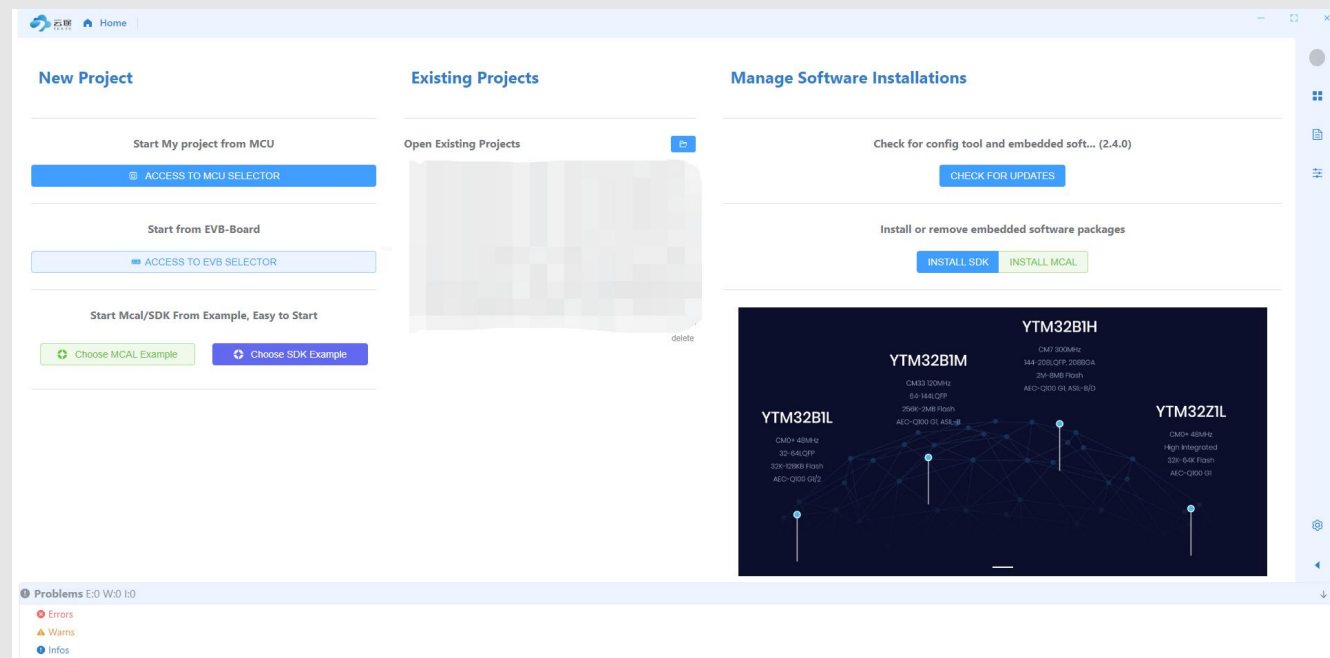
云途 Home

New Project

Start My project from MCU

ACCESS TO MCU SELECTOR

Start from EVB-Board

ACCESS TO EVB SELECTOR

Start Mcal/SDK From Example, Easy to Start

Choose MCAL Example

Choose SDK Example

Existing Projects

Open Existing Projects

delete

Manage Software Installations

Check for config tool and embedded soft... (2.4.0)

CHECK FOR UPDATES

Install or remove embedded software packages

INSTALL SDK

INSTALL MCAL

YTM32B1H
CM7 300MHz
144-208LQFP, 208BGA
2M-8MB Flash
AEC-Q100 G1, ASIL-B/D

YTM32B1M
CM33 120MHz
64-144LQFP
256K-2MB Flash
AEC-Q100 G1, ASIL-B

YTM32B1L
CM0+ 48MHz
32-64LQFP
32K-128KB Flash
AEC-Q100 G1/2

YTM32Z1L
CM0+ 48MHz
High Integrated
32K-64K Flash
AEC-Q100 G1

Problems E:0 W:0 I:0

Errors

Warns

Infos